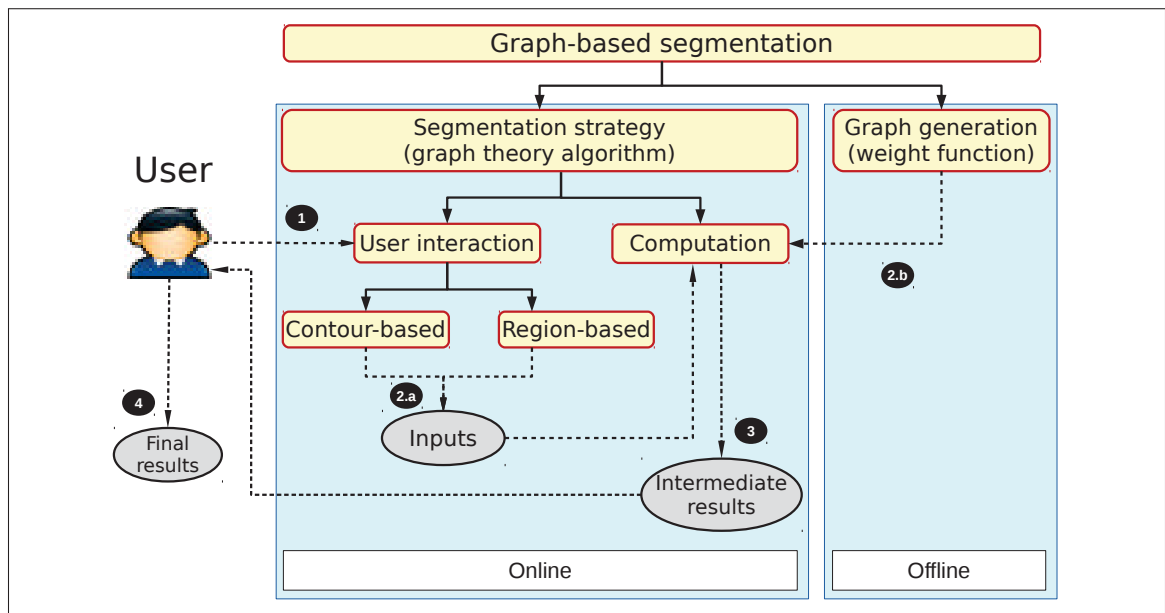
Graph-based segmentation

Segmentation strategy
(graph theory algorithm)

Graph generation
(weight function)

User

1

User interaction

Computation

2.b

Contour-based

Region-based

2.a

4

Final results

Inputs

3

Intermediate results

Online

Offline